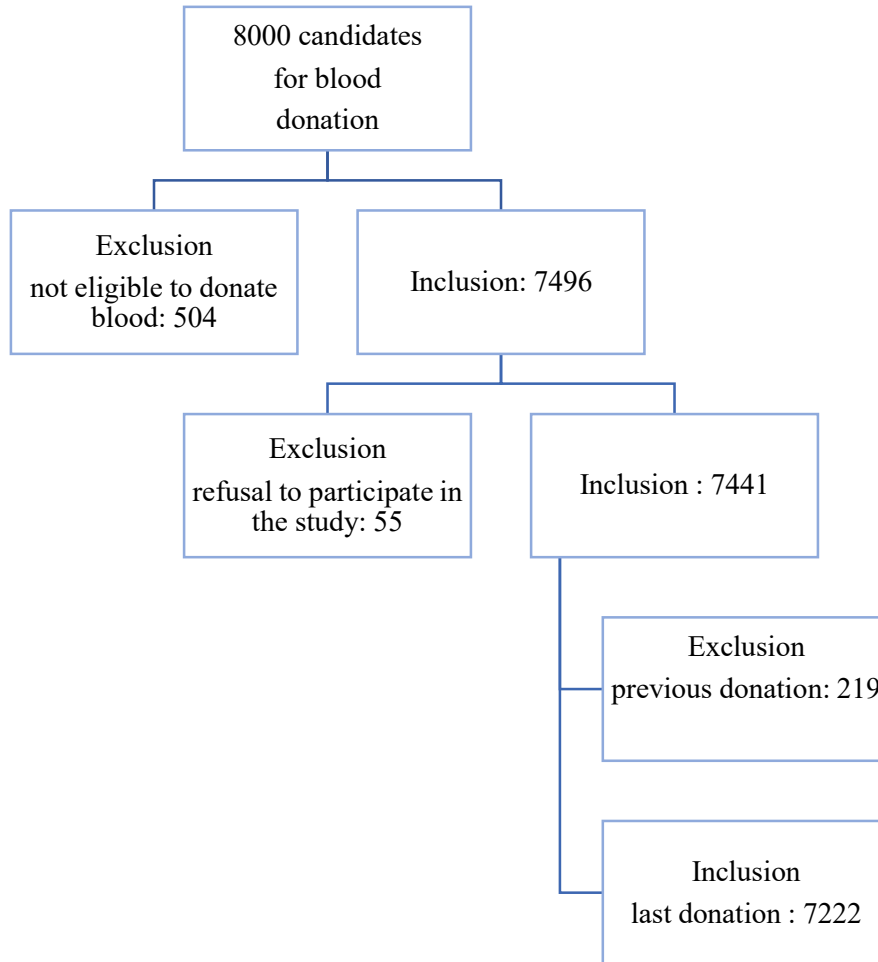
8000 candidates for blood donation

Exclusion
not eligible to donate blood: 504

Inclusion: 7496

Exclusion
refusal to participate in the study: 55

Inclusion : 7441

Exclusion
previous donation: 219

Inclusion
last donation : 7222